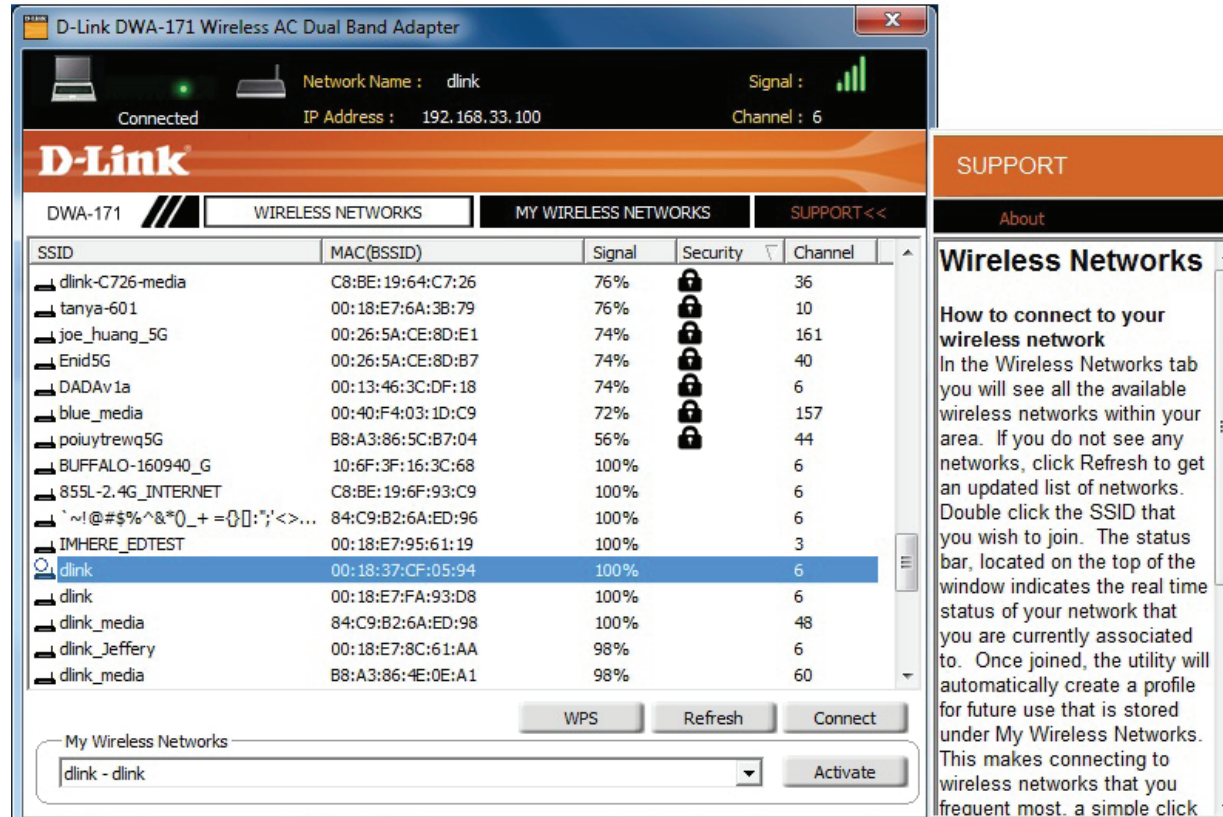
D-Link DWA-171 Wireless AC Dual Band Adapter

Connected

Network Name : dlink

IP Address : 192.168.33.100

Signal :

Channel : 6

D-Link

DWA-171

WIRELESS NETWORKS

MY WIRELESS NETWORKS

SUPPORT<<

| SSID | MAC(BSSID) | Signal | Security | Channel |
|---|---|---|---|---|
| dlink-C726-media | C8:BE:19:64:C7:26 | 76% | | 36 |
| tanya-601 | 00:18:E7:6A:3B:79 | 76% | | 10 |
| joe_huang_5G | 00:26:5A:CE:8D:E1 | 74% | | 161 |
| Enid5G | 00:26:5A:CE:8D:B7 | 74% | | 40 |
| DADAv1a | 00:13:46:3C:DF:18 | 74% | | 6 |
| blue_media | 00:40:F4:03:1D:C9 | 72% | | 157 |
| poiuytrewq5G | B8:A3:86:5C:B7:04 | 56% | | 44 |
| BUFFALO-160940_G | 10:6F:3F:16:3C:68 | 100% | | 6 |
| 855L-2.4G_INTERNET | C8:BE:19:6F:93:C9 | 100% | | 6 |
| `~!@#$%^&*()_+ ={}[]:";'<>... | 84:C9:B2:6A:ED:96 | 100% | | 6 |
| IMHERE_EDTEST | 00:18:E7:95:61:19 | 100% | | 3 |
| dlink | 00:18:37:CF:05:94 | 100% | | 6 |
| dlink | 00:18:E7:FA:93:D8 | 100% | | 6 |
| dlink_media | 84:C9:B2:6A:ED:98 | 100% | | 48 |
| dlink_Jeffery | 00:18:E7:8C:61:AA | 98% | | 6 |
| dlink_media | B8:A3:86:4E:0E:A1 | 98% | | 60 |

WPS Refresh Connect

My Wireless Networks

dlink - dlink

Activate

SUPPORT

About

Wireless Networks

How to connect to your wireless network
In the Wireless Networks tab you will see all the available wireless networks within your area. If you do not see any networks, click Refresh to get an updated list of networks. Double click the SSID that you wish to join. The status bar, located on the top of the window indicates the real time status of your network that you are currently associated to. Once joined, the utility will automatically create a profile for future use that is stored under My Wireless Networks. This makes connecting to wireless networks that you frequent most, a simple click